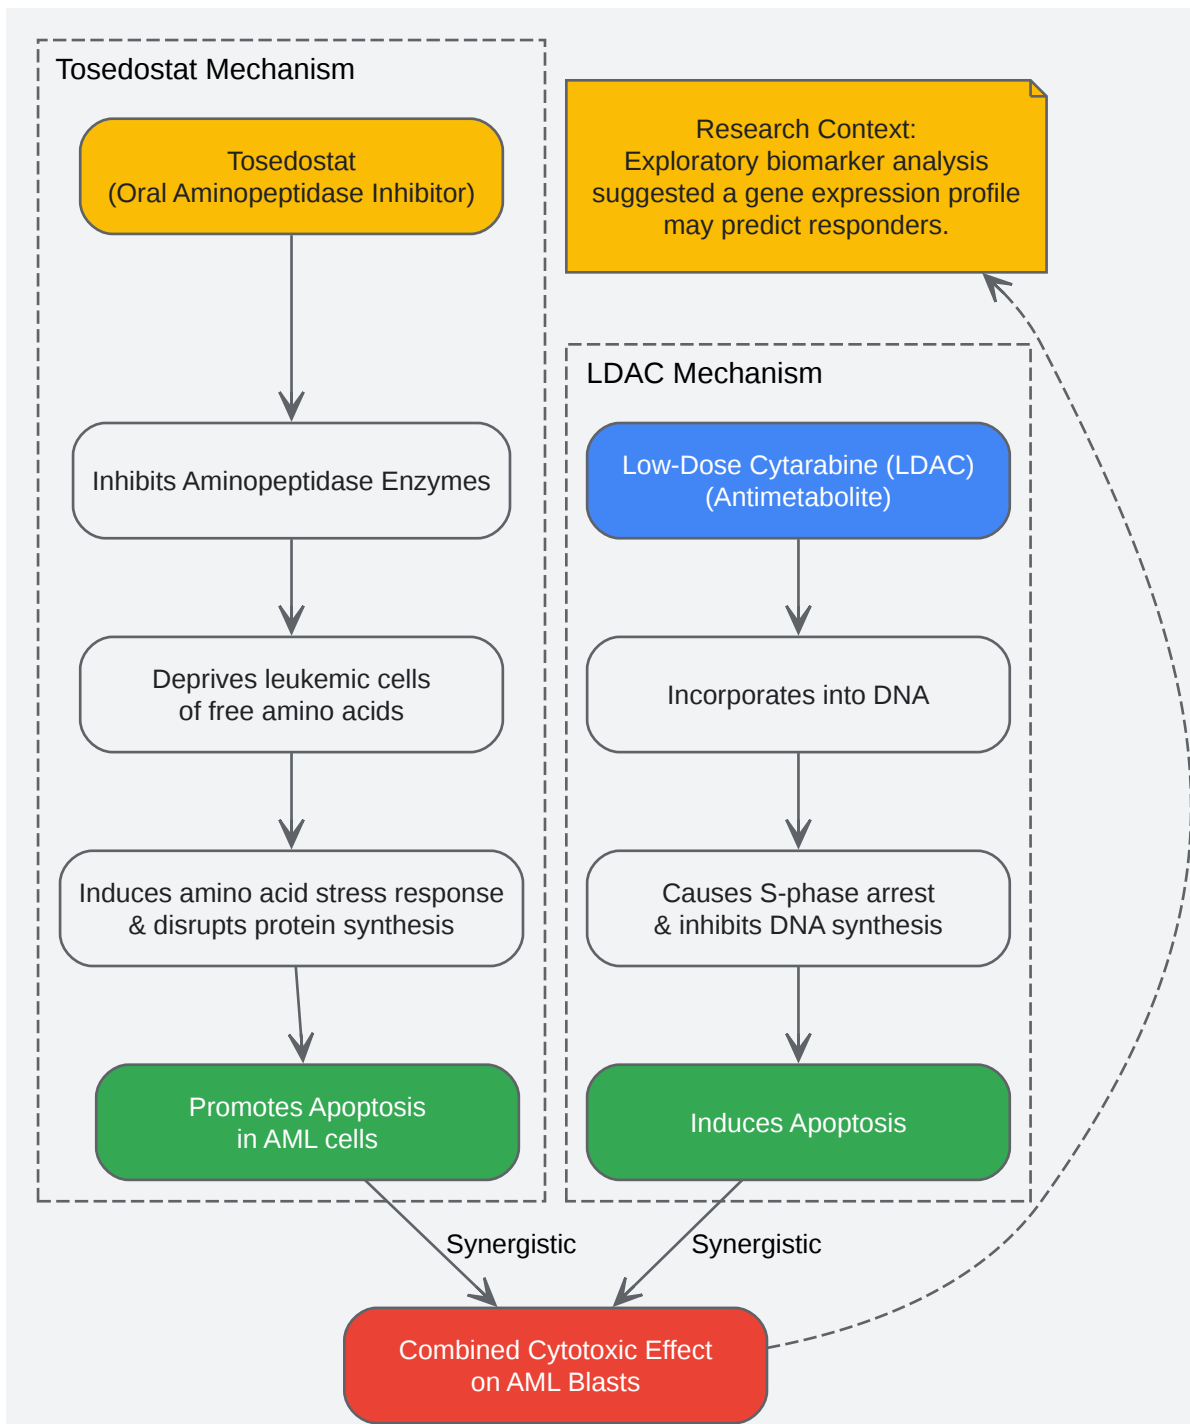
Tosedostat Mechanism

Tosedostat
(Oral Aminopeptidase Inhibitor)

Inhibits Aminopeptidase Enzymes

Deprives leukemic cells
of free amino acids

Induces amino acid stress response
& disrupts protein synthesis

Promotes Apoptosis
in AML cells

Research Context:
Exploratory biomarker analysis
suggested a gene expression profile
may predict responders.

LDAC Mechanism

Low-Dose Cytarabine (LDAC)
(Antimetabolite)

Incorporates into DNA

Causes S-phase arrest
& inhibits DNA synthesis

Induces Apoptosis

Synergistic

Synergistic

Combined Cytotoxic Effect
on AML Blasts